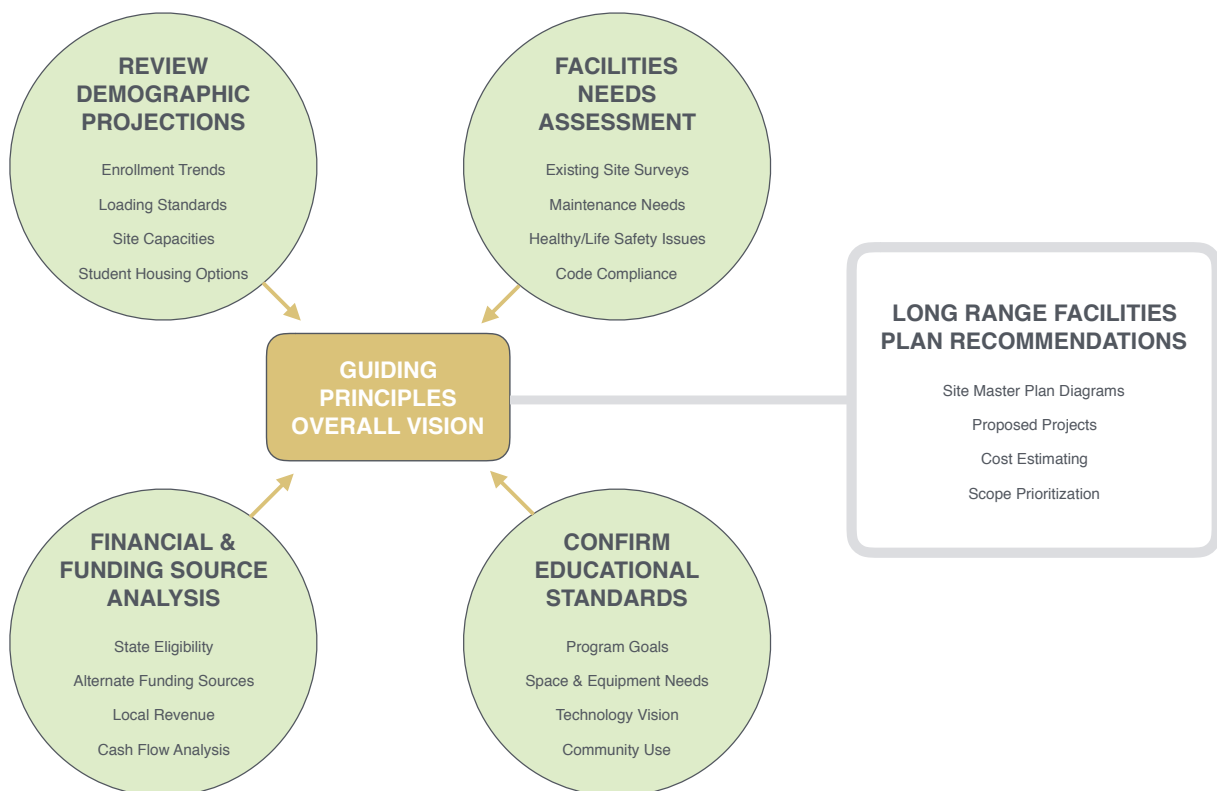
REVIEW DEMOGRAPHIC PROJECTIONS

Enrollment Trends

Loading Standards

Site Capacities

Student Housing Options

FACILITIES NEEDS ASSESSMENT

Existing Site Surveys

Maintenance Needs

Healthy/Life Safety Issues

Code Compliance

GUIDING PRINCIPLES OVERALL VISION

LONG RANGE FACILITIES PLAN RECOMMENDATIONS

Site Master Plan Diagrams

Proposed Projects

Cost Estimating

Scope Prioritization

FINANCIAL & FUNDING SOURCE ANALYSIS

State Eligibility

Alternate Funding Sources

Local Revenue

Cash Flow Analysis

CONFIRM EDUCATIONAL STANDARDS

Program Goals

Space & Equipment Needs

Technology Vision

Community Use